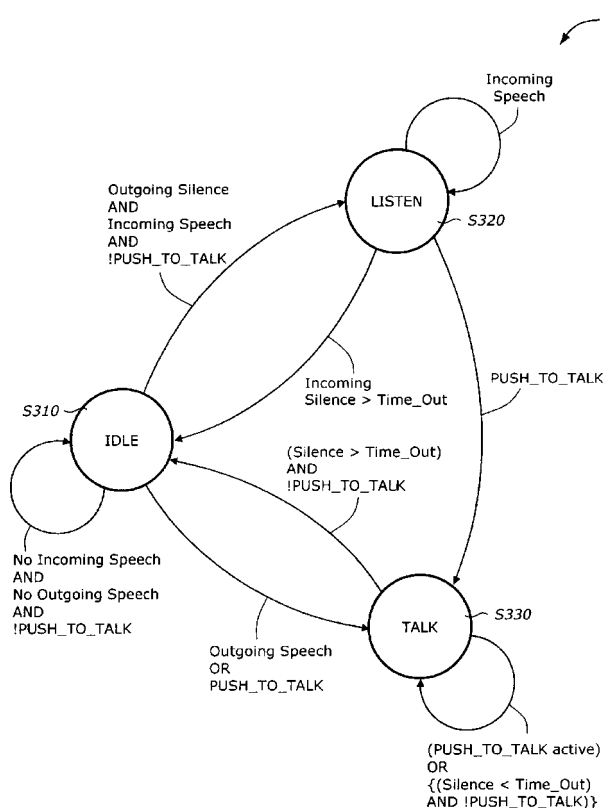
Incoming Speech

Outgoing Silence AND Incoming Speech AND !PUSH_TO_TALK

LISTEN

S320

Incoming Silence > Time_Out

PUSH_TO_TALK

S310

IDLE

(Silence > Time_Out) AND !PUSH_TO_TALK

No Incoming Speech AND No Outgoing Speech AND !PUSH_TO_TALK

TALK

S330

Outgoing Speech OR PUSH_TO_TALK

(PUSH_TO_TALK active) OR {(Silence < Time_Out) AND !PUSH_TO_TALK)}